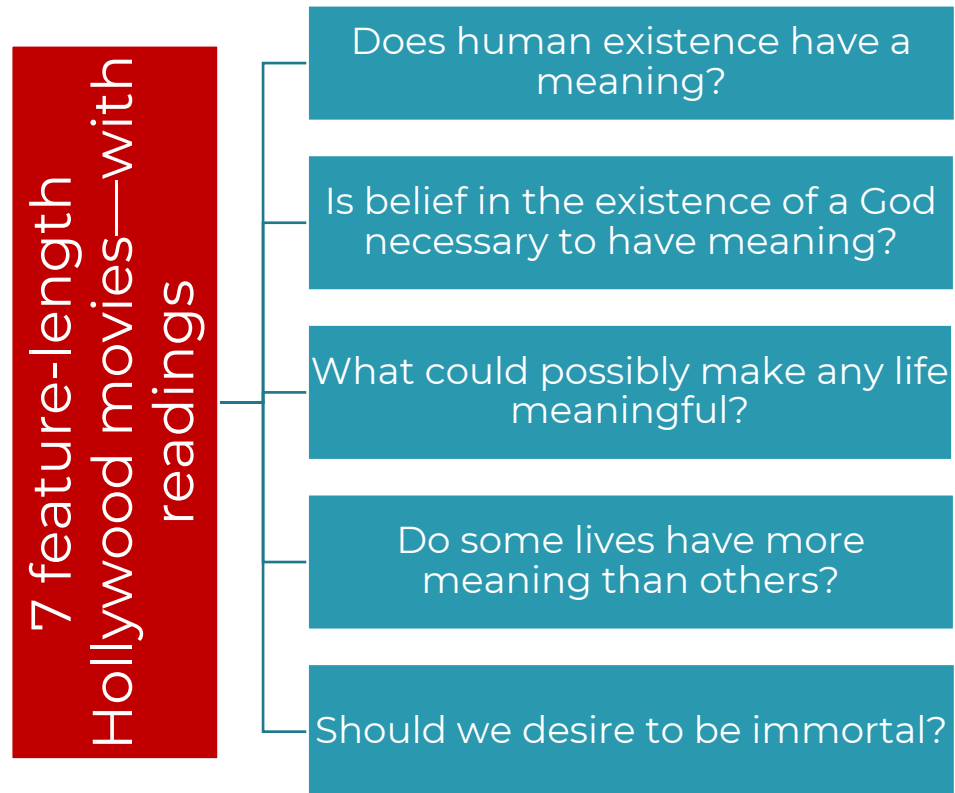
7 feature-length Hollywood movies—with readings

Does human existence have a meaning?

Is belief in the existence of a God necessary to have meaning?

What could possibly make any life meaningful?

Do some lives have more meaning than others?

Should we desire to be immortal?